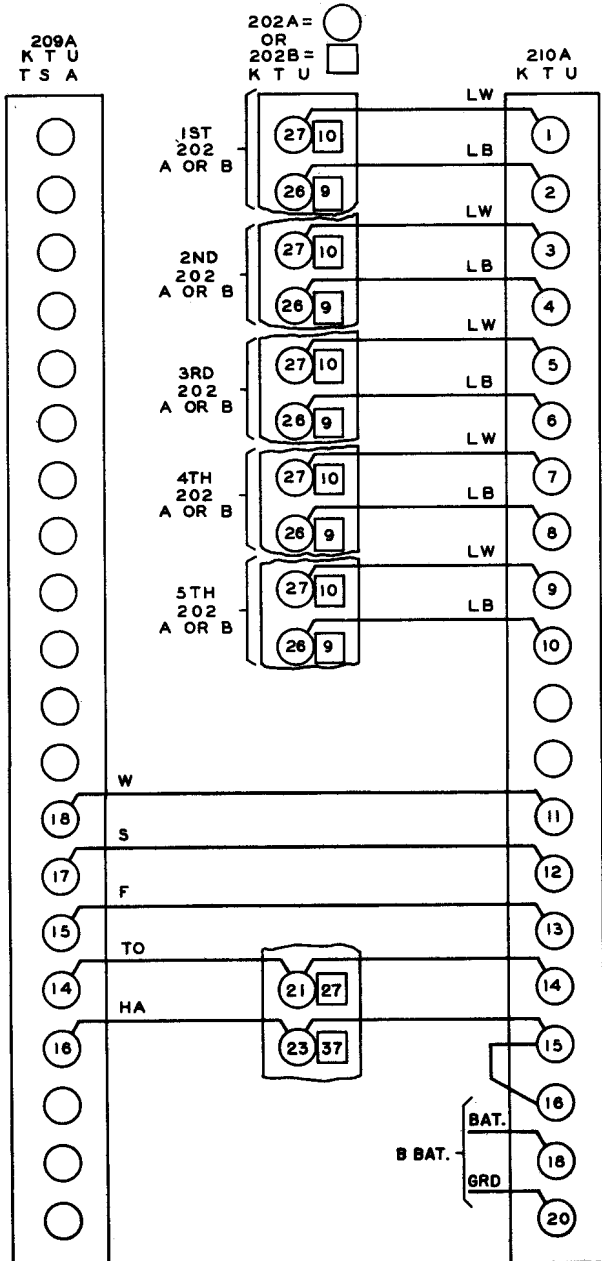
202A =
OR
202B =
K T U

209A
K T U
T S A

210A
K T U

1ST
202
A OR B

27 10
26 9

LW
LB

1
2

2ND
202
A OR B

27 10
26 9

LW
LB

3
4

3RD
202
A OR B

27 10
26 9

LW
LB

5
6

4TH
202
A OR B

27 10
26 9

LW
LB

7
8

5TH
202
A OR B

27 10
26 9

LW
LB

9
10

W
18
11

S
17
12

F
15
13

TO
14
21 27
14

HA
16
23 37
15

16

B BAT.
BAT.
18
GRD
20